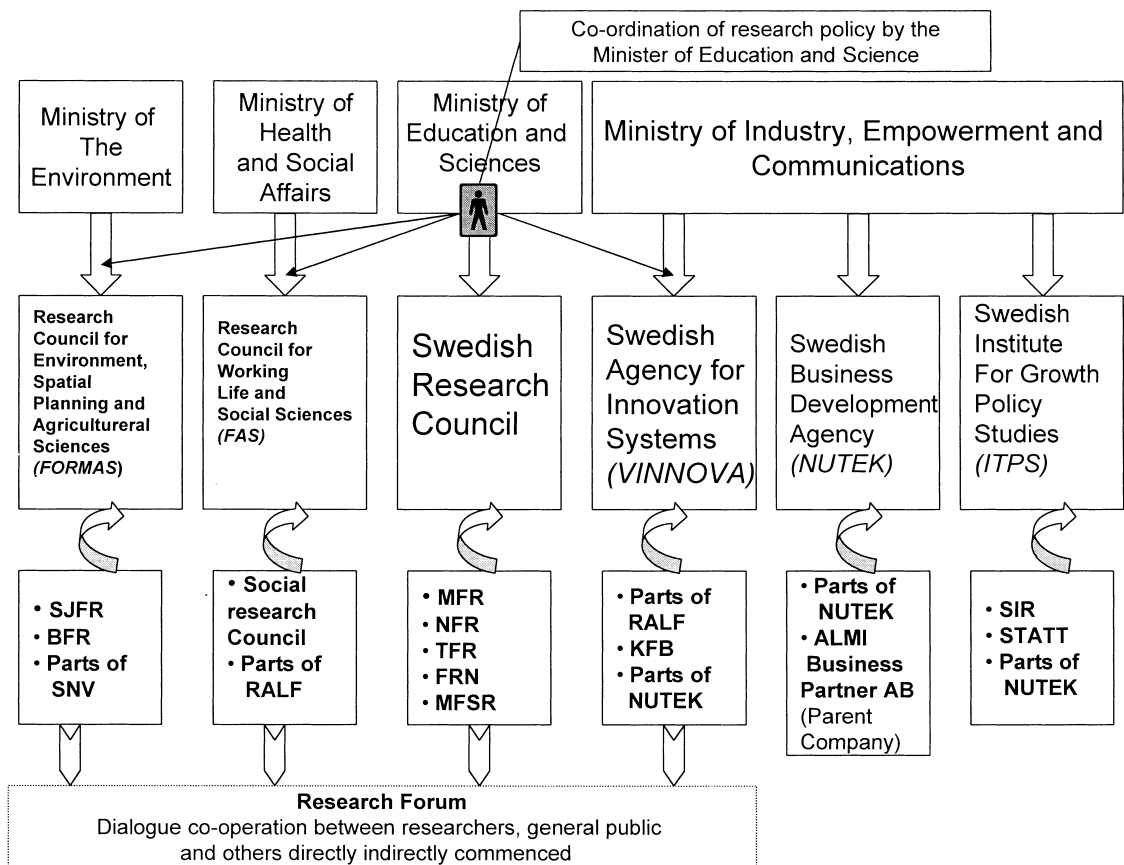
Co-ordination of research policy by the Minister of Education and Science

Ministry of The Environment

Ministry of Health and Social Affairs

Ministry of Education and Sciences

Ministry of Industry, Empowerment and Communications

Research Council for Environment, Spatial Planning and Agricultureral Sciences (*FORMAS*)

Research Council for Working Life and Social Sciences (*FAS*)

Swedish Research Council

Swedish Agency for Innovation Systems (*VINNOVA*)

Swedish Business Development Agency (*NUTEK*)

Swedish Institute For Growth Policy Studies (*ITPS*)

• SJFR
• BFR
• Parts of SNV

• Social research Council
• Parts of RALF

• MFR
• NFR
• TFR
• FRN
• MFSR

• Parts of RALF
• KFB
• Parts of NUTEK

• Parts of NUTEK
• ALMI Business Partner AB (Parent Company)

• SIR
• STATT
• Parts of NUTEK

Research Forum
Dialogue co-operation between researchers, general public and others directly indirectly commenced